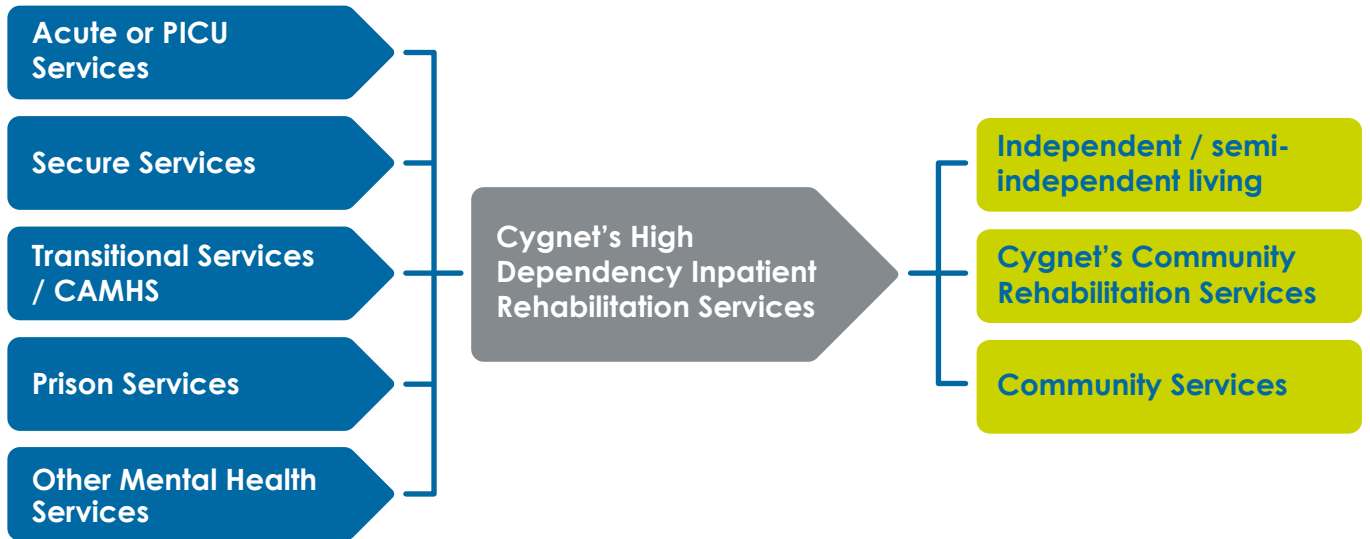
Acute or PICU Services

Secure Services

Transitional Services / CAMHS

Prison Services

Other Mental Health Services

Cygnet’s High Dependency Inpatient Rehabilitation Services

Independent / semi-independent living

Cygnet’s Community Rehabilitation Services

Community Services